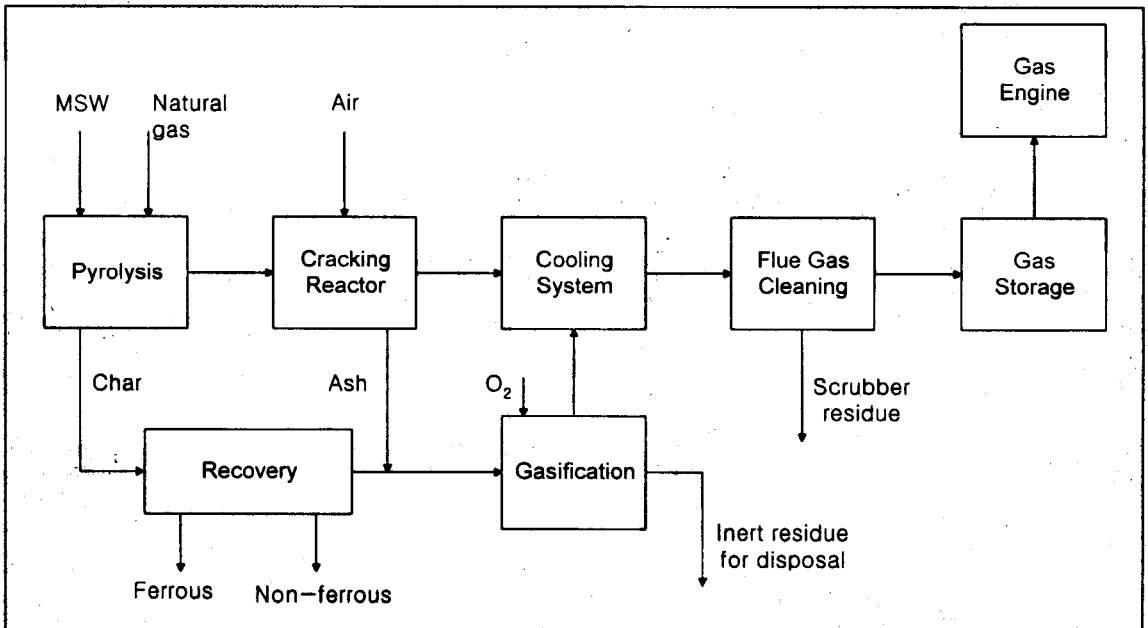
Gas Engine

MSW

Natural gas

Air

Pyrolysis

Cracking Reactor

Cooling System

Flue Gas Cleaning

Gas Storage

Char

Ash

$O_2$

Scrubber residue

Recovery

Gasification

Inert residue for disposal

Ferrous

Non-ferrous